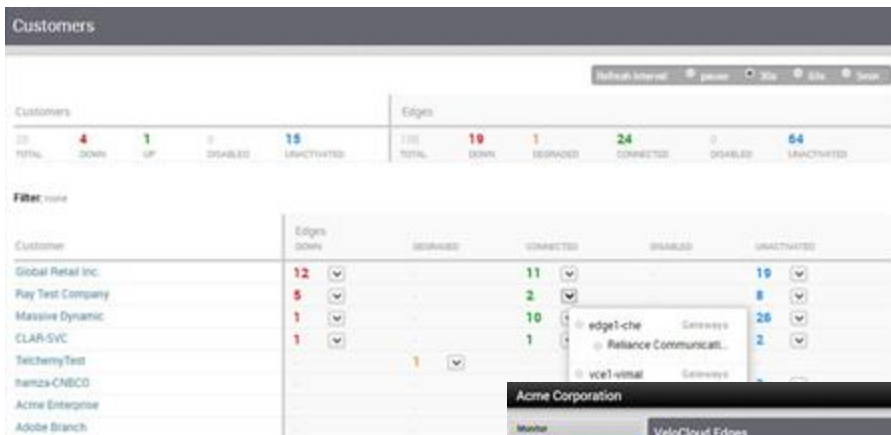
Customers

Refresh Interval  pause  30s  60s  5min

Customers

| 20 TOTAL | 4 DOWN | 1 UP | 0 DISABLED | 15 UNACTIVATED |
|---|---|---|---|---|

Edges

| 108 TOTAL | 19 DOWN | 1 DEGRADED | 24 CONNECTED | 0 DISABLED | 64 UNACTIVATED |
|---|---|---|---|---|---|

Filter: none

| Customer | Edges DOWN | DEGRADED | CONNECTED | DISABLED | UNACTIVATED |
|---|---|---|---|---|---|
| Global Retail Inc. | 12 | - | 11 | - | 19 |
| Ray Test Company | 5 | - | 2 | - | 8 |
| Massive Dynamic | 1 | - | 10 | - | 26 |
| CLAR-SVC | 1 | - | 1 | - | 2 |
| TelchemyTest | - | 1 | | | |
| hamza-CNBCO | - | | | | |
| Acme Enterprise | - | | | | |
| Adobe Branch | - | | | | |

edge1-che  Gateways
Reliance Communicati...
vce1-vimal  Gateways

Acme Corporation
Monitor
VeloCloud Edges